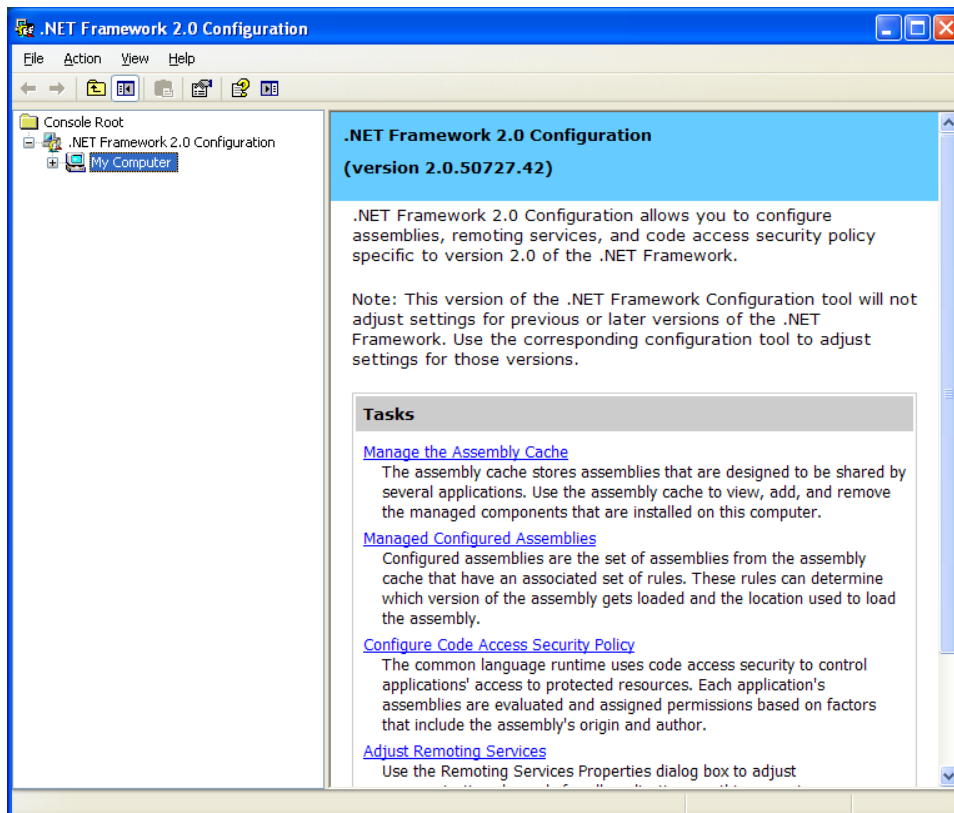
.NET Framework 2.0 Configuration

File Action View Help

Console Root
.NET Framework 2.0 Configuration
My Computer

.NET Framework 2.0 Configuration
(version 2.0.50727.42)

.NET Framework 2.0 Configuration allows you to configure assemblies, remoting services, and code access security policy specific to version 2.0 of the .NET Framework.

Note: This version of the .NET Framework Configuration tool will not adjust settings for previous or later versions of the .NET Framework. Use the corresponding configuration tool to adjust settings for those versions.

Tasks

Manage the Assembly Cache
The assembly cache stores assemblies that are designed to be shared by several applications. Use the assembly cache to view, add, and remove the managed components that are installed on this computer.

Managed Configured Assemblies
Configured assemblies are the set of assemblies from the assembly cache that have an associated set of rules. These rules can determine which version of the assembly gets loaded and the location used to load the assembly.

Configure Code Access Security Policy
The common language runtime uses code access security to control applications' access to protected resources. Each application's assemblies are evaluated and assigned permissions based on factors that include the assembly's origin and author.

Adjust Remoting Services
Use the Remoting Services Properties dialog box to adjust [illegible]